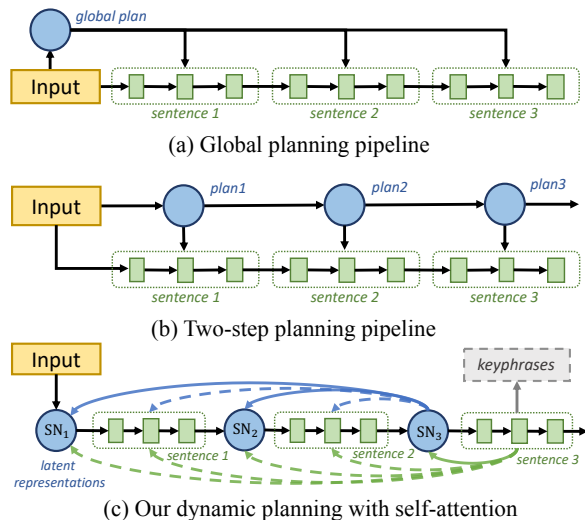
global plan

Input

sentence 1
sentence 2
sentence 3

(a) Global planning pipeline

Input

plan1
plan2
plan3

sentence 1
sentence 2
sentence 3

(b) Two-step planning pipeline

Input

keyphrases

$SN_1$
$SN_2$
$SN_3$

latent representations

sentence 1
sentence 2
sentence 3

(c) Our dynamic planning with self-attention